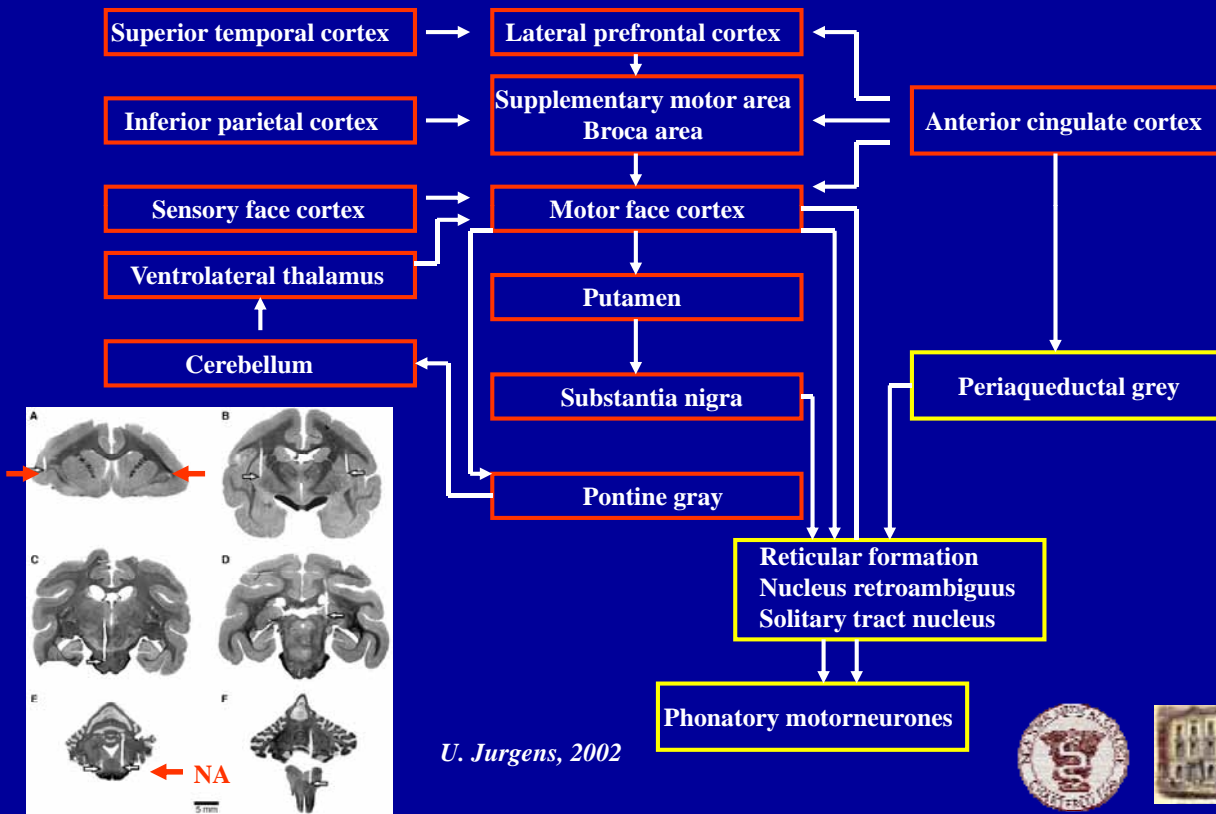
Superior temporal cortex

Lateral prefrontal cortex

Inferior parietal cortex

Supplementary motor area
Broca area

Anterior cingulate cortex

Sensory face cortex

Motor face cortex

Ventrolateral thalamus

Putamen

Cerebellum

Periaqueductal grey

Substantia nigra

Pontine gray

Reticular formation
Nucleus retroambiguus
Solitary tract nucleus

Phonatory motorneurones

U. Jurgens, 2002

A

B

C

D

E

F

NA

5 mm